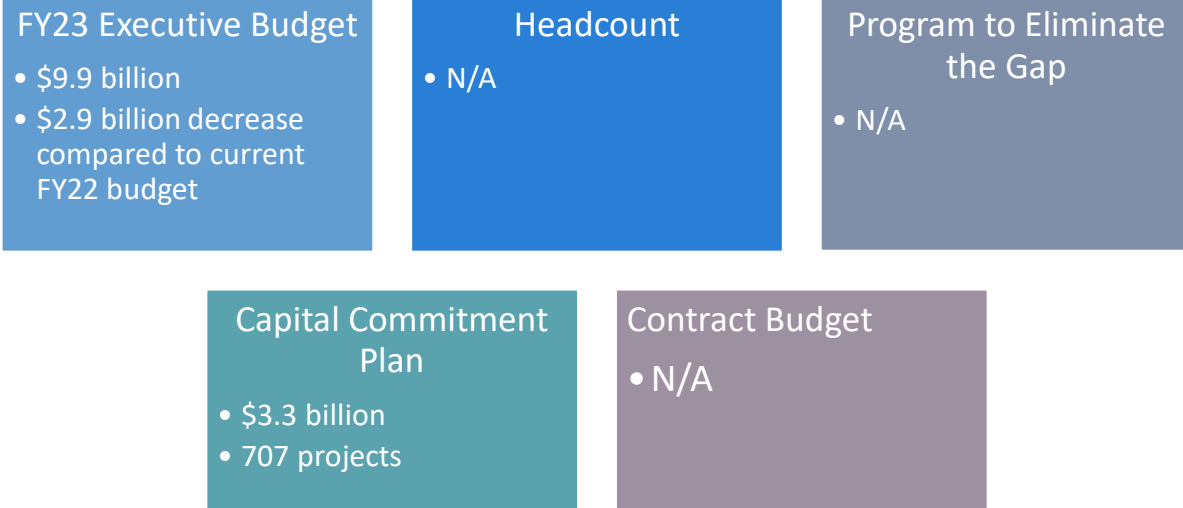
FY23 Executive Budget

- \$9.9 billion
- \$2.9 billion decrease compared to current FY22 budget

Headcount

- N/A

Program to Eliminate the Gap

- N/A

Capital Commitment Plan

- \$3.3 billion
- 707 projects

Contract Budget

- N/A